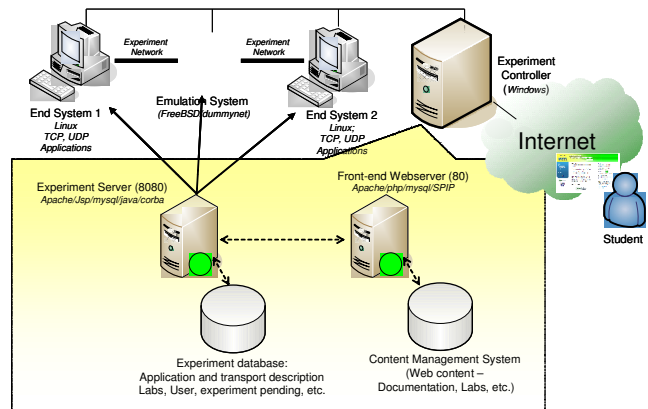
Experiment Network

Experiment Network

Experiment Controller (Windows)

End System 1
Linux
TCP, UDP
Applications

Emulation System
(FreeBSD/dummynet)

End System 2
Linux;
TCP, UDP
Applications

Internet

Experiment Server (8080)
Apache/Jsp/mysql/java/corba

Front-end Webserver (80)
Apache/php/mysql/SPIP

Student

Experiment database:
Application and transport description
Labs, User, experiment pending, etc.

Content Management System
(Web content – Documentation, Labs, etc.)